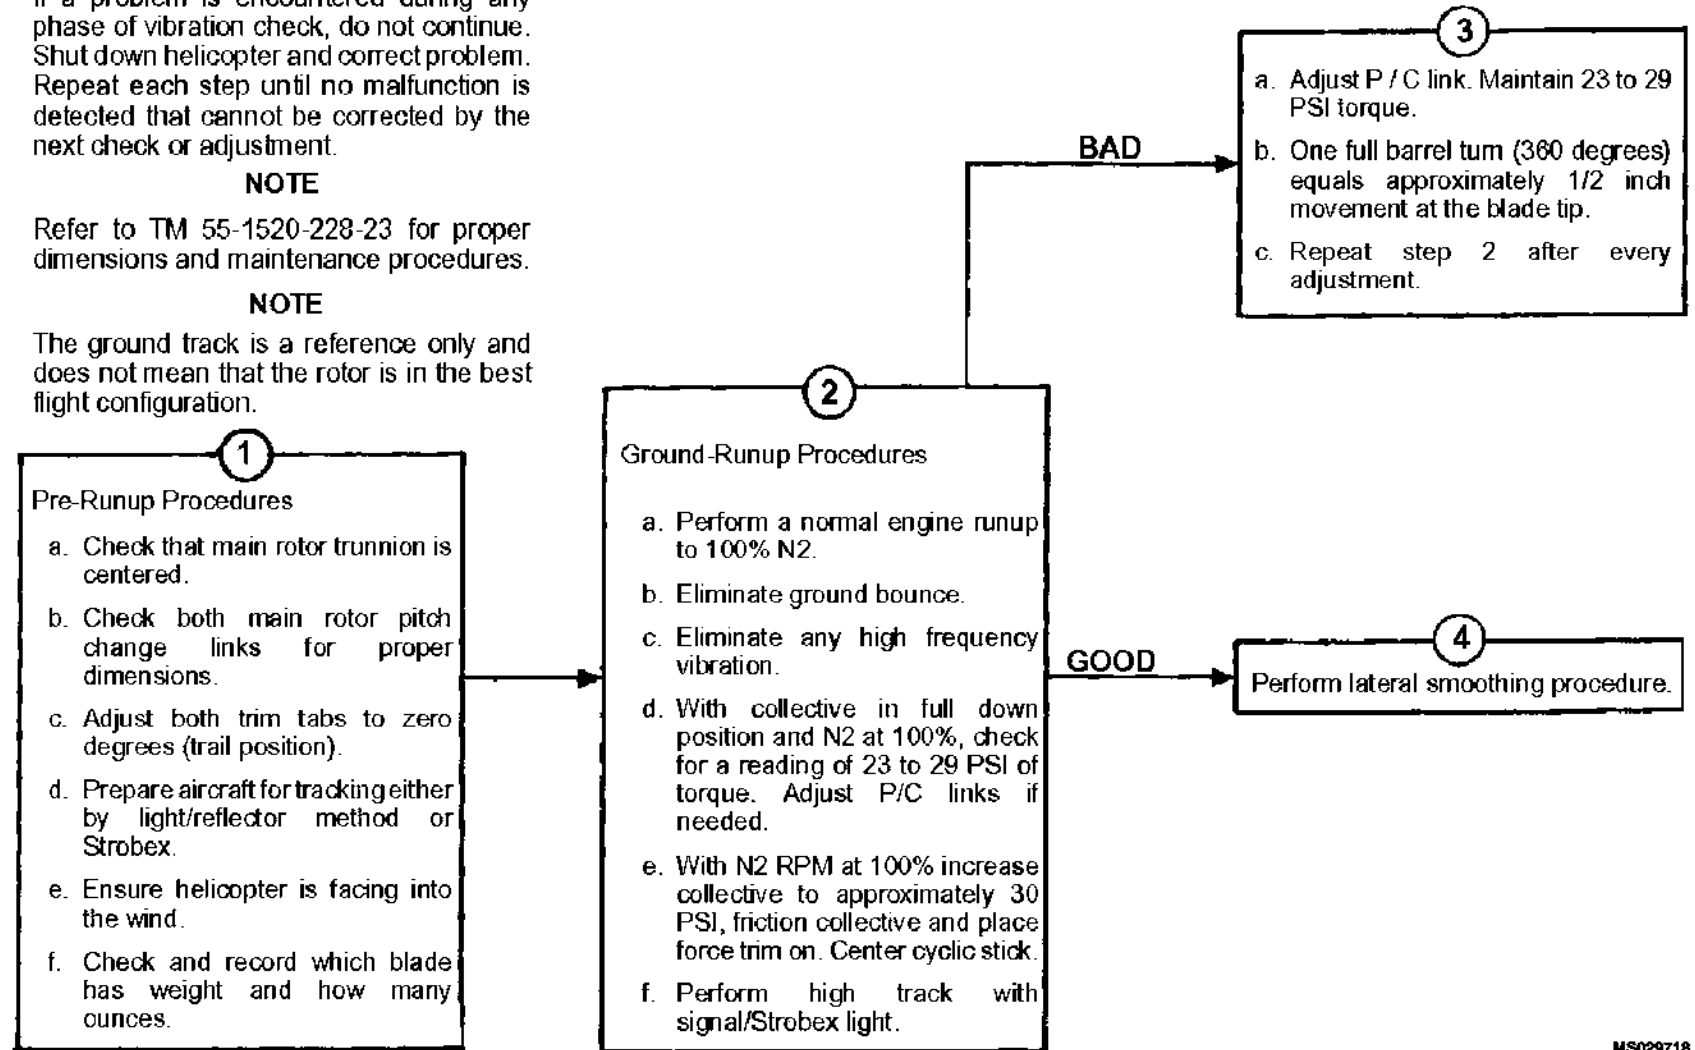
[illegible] phase of vibration check, do not continue. Shut down helicopter and correct problem. Repeat each step until no malfunction is detected that cannot be corrected by the next check or adjustment.

NOTE

Refer to TM 55-1520-228-23 for proper dimensions and maintenance procedures.

NOTE

The ground track is a reference only and does not mean that the rotor is in the best flight configuration.

1

Pre-Runup Procedures

a. Check that main rotor trunnion is centered.

b. Check both main rotor pitch change links for proper dimensions.

c. Adjust both trim tabs to zero degrees (trail position).

d. Prepare aircraft for tracking either by light/reflector method or Strobex.

e. Ensure helicopter is facing into the wind.

f. Check and record which blade has weight and how many ounces.

2

Ground-Runup Procedures

a. Perform a normal engine runup to 100% N2.

b. Eliminate ground bounce.

c. Eliminate any high frequency vibration.

d. With collective in full down position and N2 at 100%, check for a reading of 23 to 29 PSI of torque. Adjust P/C links if needed.

e. With N2 RPM at 100% increase collective to approximately 30 PSI, friction collective and place force trim on. Center cyclic stick.

f. Perform high track with signal/Strobex light.

BAD

3

a. Adjust P / C link. Maintain 23 to 29 PSI torque.

b. One full barrel turn (360 degrees) equals approximately 1/2 inch movement at the blade tip.

c. Repeat step 2 after every adjustment.

GOOD

4

Perform lateral smoothing procedure.

MS029718